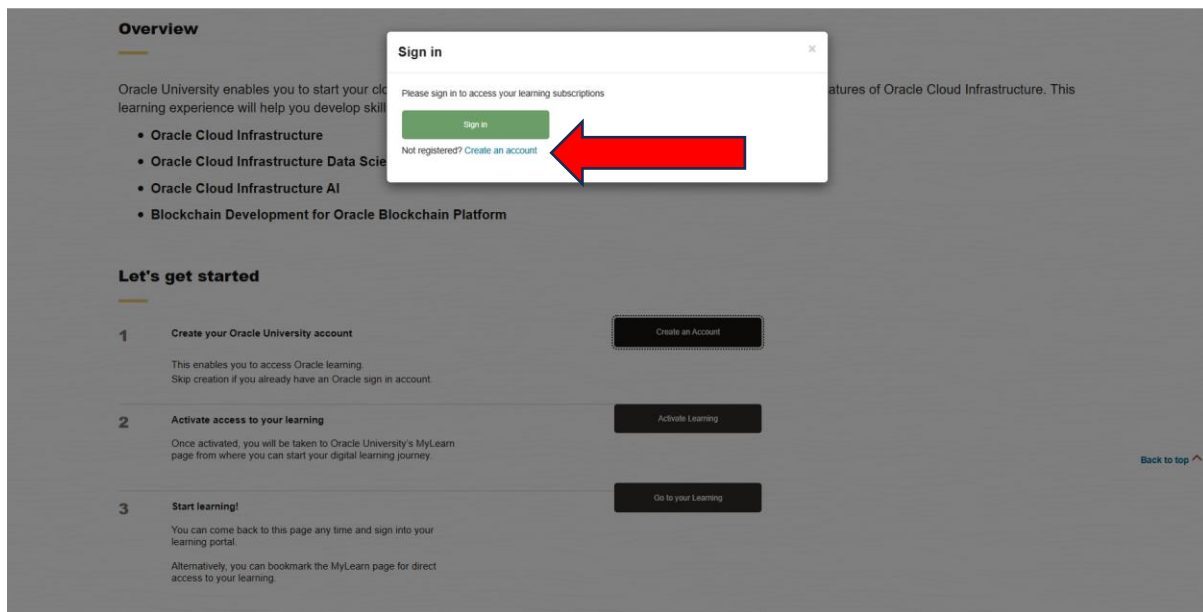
Overview

Oracle University enables you to start your clo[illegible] atures of Oracle Cloud Infrastructure. This learning experience will help you develop skill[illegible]

- Oracle Cloud Infrastructure
- Oracle Cloud Infrastructure Data Scie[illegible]
- Oracle Cloud Infrastructure AI
- Blockchain Development for Oracle Blockchain Platform

Sign in

×

Please sign in to access your learning subscriptions

Sign in

Not registered? Create an account

Let's get started

1 Create your Oracle University account

This enables you to access Oracle learning. Skip creation if you already have an Oracle sign in account.

Create an Account

2 Activate access to your learning

Once activated, you will be taken to Oracle University's MyLearn page from where you can start your digital learning journey.

Activate Learning

3 Start learning!

You can come back to this page any time and sign into your learning portal.

Alternatively, you can bookmark the MyLearn page for direct access to your learning.

Go to your Learning

Back to top